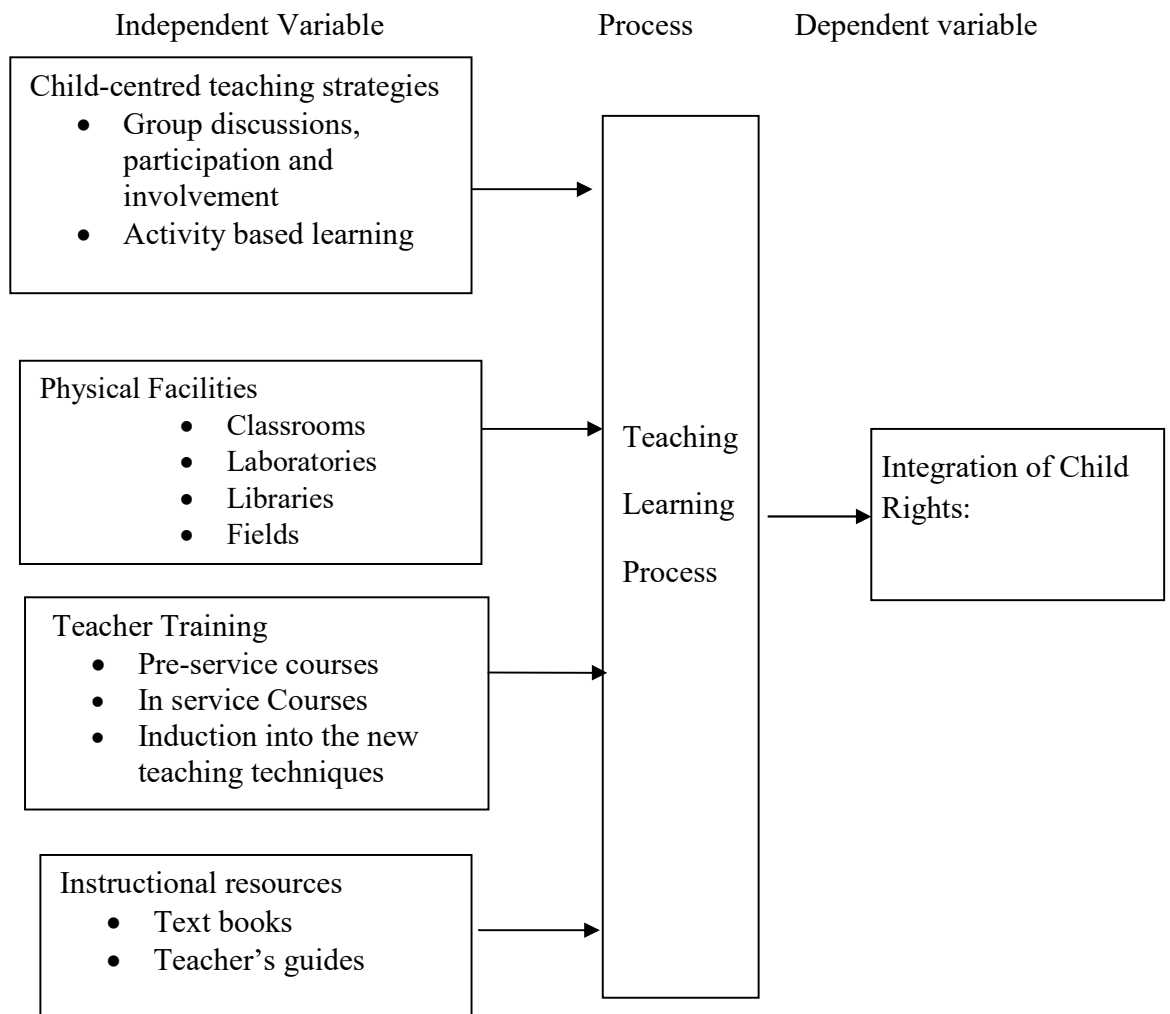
Independent Variable

Process

Dependent variable

Child-centred teaching strategies
- Group discussions, participation and involvement
- Activity based learning

Physical Facilities
- Classrooms
- Laboratories
- Libraries
- Fields

Teacher Training
- Pre-service courses
- In service Courses
- Induction into the new teaching techniques

Instructional resources
- Text books
- Teacher's guides

Teaching Learning Process

Integration of Child Rights: